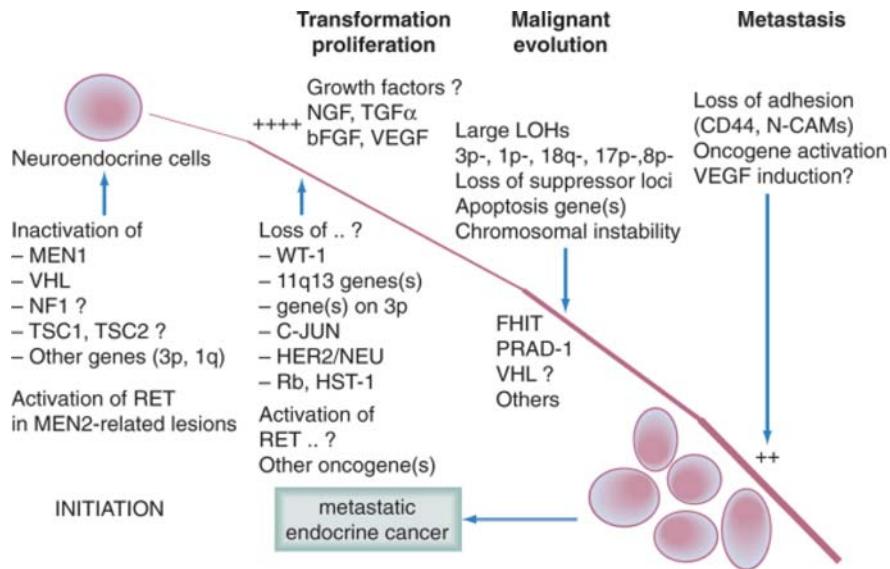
Transformation proliferation

Malignant evolution

Metastasis

Neuroendocrine cells

++++

Growth factors ?
NGF, TGF$\alpha$
bFGF, VEGF

Large LOHs
3p-, 1p-, 18q-, 17p-,8p-
Loss of suppressor loci
Apoptosis gene(s)
Chromosomal instability

Loss of adhesion
(CD44, N-CAMs)
Oncogene activation
VEGF induction?

Inactivation of
– MEN1
– VHL
– NF1 ?
– TSC1, TSC2 ?
– Other genes (3p, 1q)

Activation of RET in MEN2-related lesions

Loss of .. ?
– WT-1
– 11q13 genes(s)
– gene(s) on 3p
– C-JUN
– HER2/NEU
– Rb, HST-1

Activation of
RET .. ?
Other oncogene(s)

FHIT
PRAD-1
VHL ?
Others

++

INITIATION

metastatic endocrine cancer